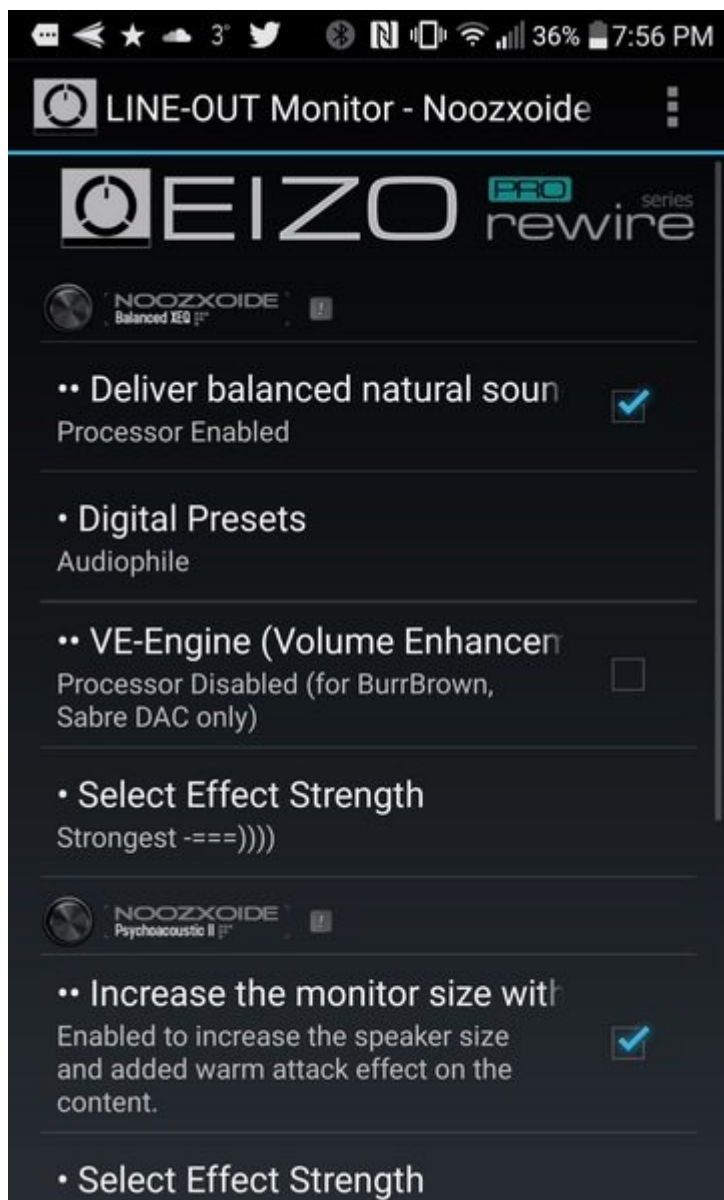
3° 36% 7:56 PM

LINE-OUT Monitor - Noozxoide

EIZO PRO series rewire

NOOZXOIDE Balanced XEQ

•• Deliver balanced natural soun
Processor Enabled

• Digital Presets
Audiophile

•• VE-Engine (Volume Enhancem
Processor Disabled (for BurrBrown, Sabre DAC only)

• Select Effect Strength
Strongest -===))))

NOOZXOIDE Psychoacoustic II

•• Increase the monitor size with
Enabled to increase the speaker size and added warm attack effect on the content.

• Select Effect Strength